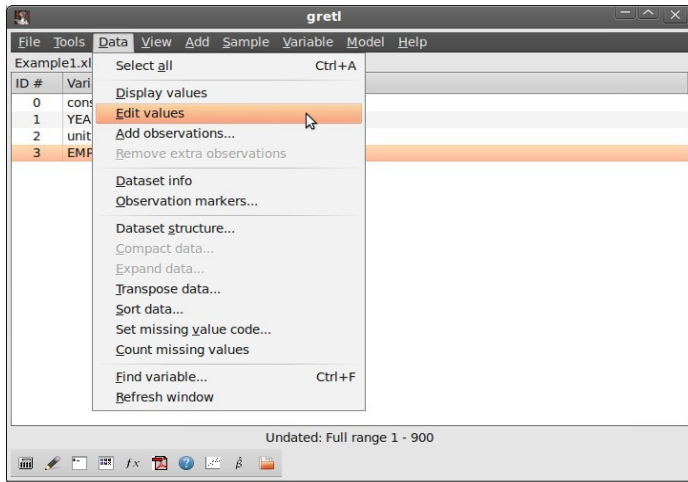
gretl

File Tools Data View Add Sample Variable Model Help

Example1.xl

ID # Vari
0 cons
1 YEA
2 unit
3 EMP

Select all Ctrl+A
Display values
Edit values
Add observations...
Remove extra observations
Dataset info
Observation markers...
Dataset structure...
Compact data...
Expand data...
Transpose data...
Sort data...
Set missing value code...
Count missing values
Find variable... Ctrl+F
Refresh window

Undated: Full range 1 - 900

$fx$ $\hat{\beta}$